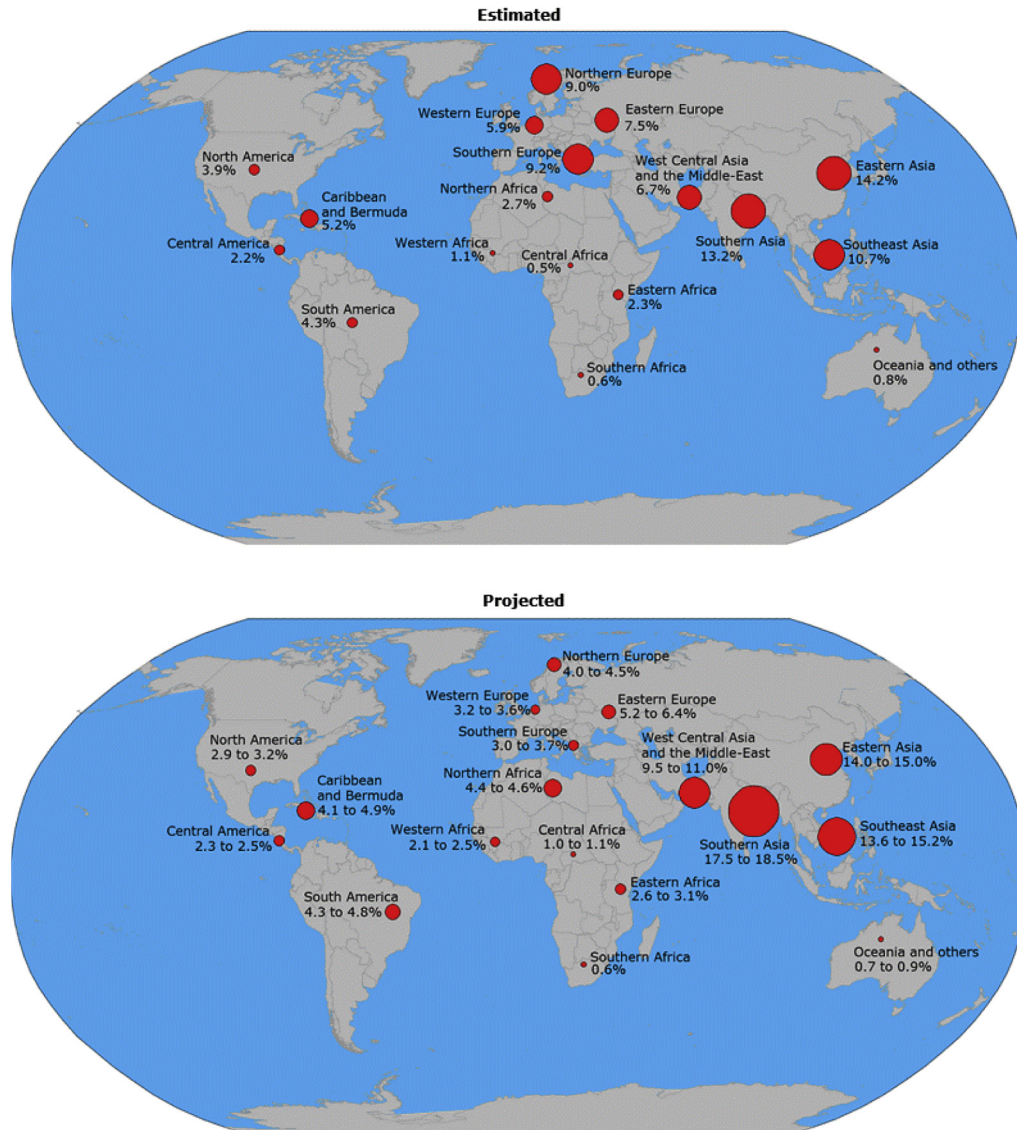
Estimated

Northern Europe
9.0%

Western Europe
5.9%

Eastern Europe
7.5%

North America
3.9%

Southern Europe
9.2%

West Central Asia
and the Middle-East
6.7%

Eastern Asia
14.2%

Caribbean
and Bermuda
5.2%

Northern Africa
2.7%

Central America
2.2%

Western Africa
1.1%

Central Africa
0.5%

Southern Asia
13.2%

Southeast Asia
10.7%

Eastern Africa
2.3%

South America
4.3%

Southern Africa
0.6%

Oceania and others
0.8%

Projected

Northern Europe
4.0 to 4.5%

Western Europe
3.2 to 3.6%

Eastern Europe
5.2 to 6.4%

North America
2.9 to 3.2%

Southern Europe
3.0 to 3.7%

West Central Asia
and the Middle-East
9.5 to 11.0%

Eastern Asia
14.0 to 15.0%

Caribbean
and Bermuda
4.1 to 4.9%

Northern Africa
4.4 to 4.6%

Central America
2.3 to 2.5%

Western Africa
2.1 to 2.5%

Central Africa
1.0 to 1.1%

Southern Asia
17.5 to 18.5%

Southeast Asia
13.6 to 15.2%

Eastern Africa
2.6 to 3.1%

South America
4.3 to 4.8%

Southern Africa
0.6%

Oceania and others
0.7 to 0.9%